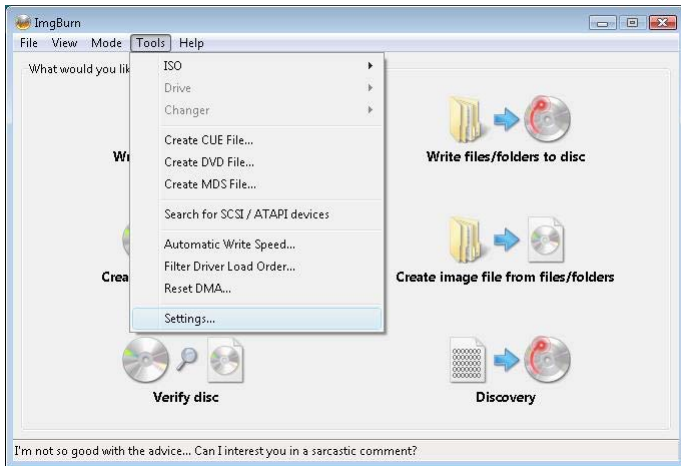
ImgBurn

File View Mode Tools Help

What would you lik

ISO
Drive
Changer
Create CUE File...
Create DVD File...
Create MDS File...
Search for SCSI / ATAPI devices
Automatic Write Speed...
Filter Driver Load Order...
Reset DMA...
Settings...

Wr

Write files/folders to disc

Crea

Create image file from files/folders

Verify disc

Discovery

I'm not so good with the advice... Can I interest you in a sarcastic comment?